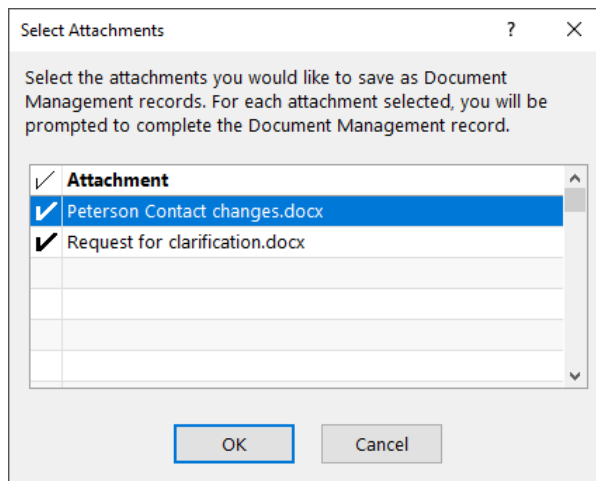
Select Attachments ? ×

Select the attachments you would like to save as Document Management records. For each attachment selected, you will be prompted to complete the Document Management record.

| ✓ | Attachment |
|---|---|
| ✓ | Peterson Contact changes.docx |
| ✓ | Request for clarification.docx |

OK Cancel